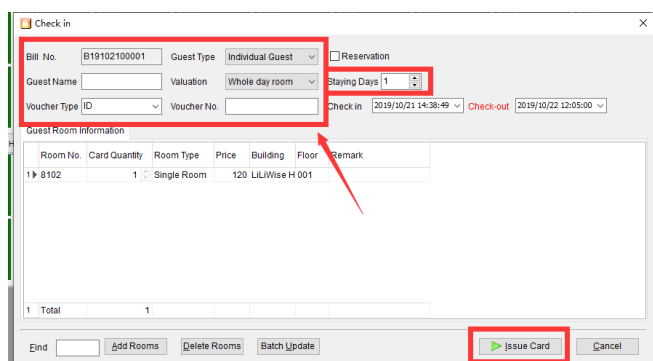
Check in

Bill No. B19102100001 Guest Type Individual Guest Reservation

Guest Name Valuation Whole day room Staying Days 1

Voucher Type ID Voucher No. Check in 2019/10/21 14:38:49 Check-out 2019/10/22 12:05:00

Guest Room Information

| | Room No. | Card Quantity | Room Type | Price | Building | Floor | Remark |
|---|---|---|---|---|---|---|---|
| 1 | 8102 | 1 | Single Room | 120 | LiLiWise H | 001 | |
| 1 | Total | 1 | | | | | |

Find Add Rooms Delete Rooms Batch Update Issue Card Cancel